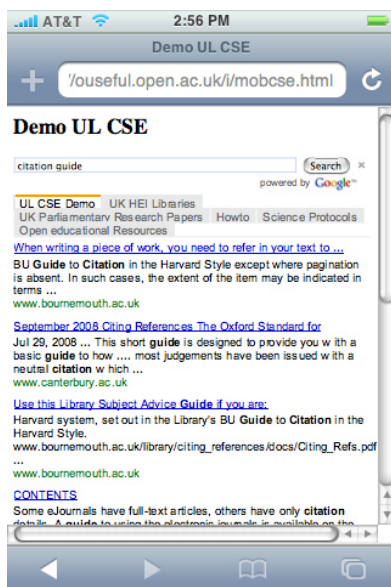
AT&T 2:56 PM

Demo UL CSE

/ouseful.open.ac.uk/i/mobcse.html

Demo UL CSE

citation guide

Search ×

powered by Google

UL CSE Demo UK HEI Libraries UK Parliamentary Research Papers Howto Science Protocols Open educational Resources

When writing a piece of work, you need to refer in your text to ...

BU Guide to Citation in the Harvard Style except where pagination is absent. In such cases, the extent of the item may be indicated in terms ...
www.bournemouth.ac.uk

September 2008 Citing References The Oxford Standard for

Jul 29, 2008 ... This short guide is designed to provide you with a basic guide to how .... most judgements have been issued with a neutral citation which ...
www.canterbury.ac.uk

Use this Library Subject Advice Guide if you are:

Harvard system, set out in the Library's BU Guide to Citation in the Harvard Style.
www.bournemouth.ac.uk/library/citing_references/docs/Citing_Refs.pdf ...
www.bournemouth.ac.uk

CONTENTS

Some eJournals have full-text articles, others have only citation details. A guide to using the electronic journals is available on the